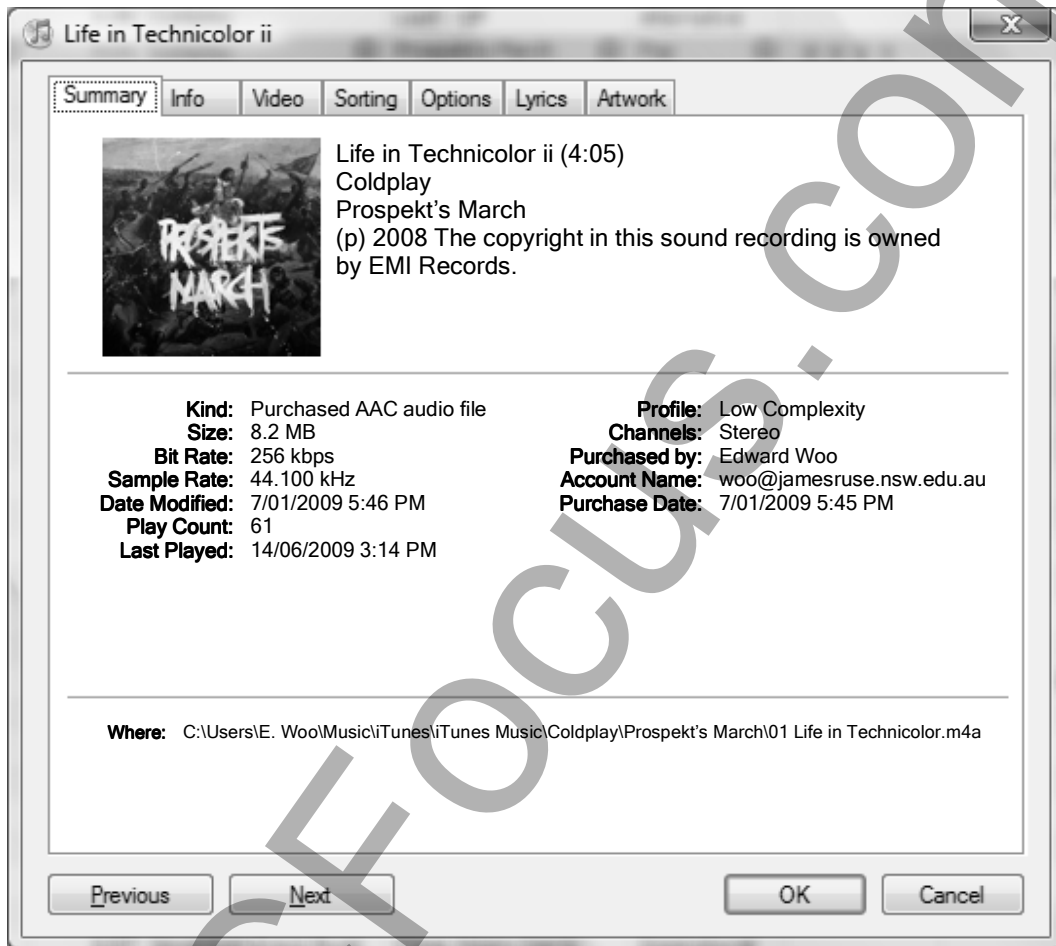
Life in Technicolor ii

Summary | Info | Video | Sorting | Options | Lyrics | Artwork

PROSPEKTS MARCH

Life in Technicolor ii (4:05)
Coldplay
Prospekt's March
(p) 2008 The copyright in this sound recording is owned by EMI Records.

Kind: Purchased AAC audio file
Size: 8.2 MB
Bit Rate: 256 kbps
Sample Rate: 44.100 kHz
Date Modified: 7/01/2009 5:46 PM
Play Count: 61
Last Played: 14/06/2009 3:14 PM

Profile: Low Complexity
Channels: Stereo
Purchased by: Edward Woo
Account Name: woo@jamesruse.nsw.edu.au
Purchase Date: 7/01/2009 5:45 PM

Where: C:\Users\E. Woo\Music\iTunes\iTunes Music\Coldplay\Prospekt's March\01 Life in Technicolor.m4a

Previous | Next | OK | Cancel